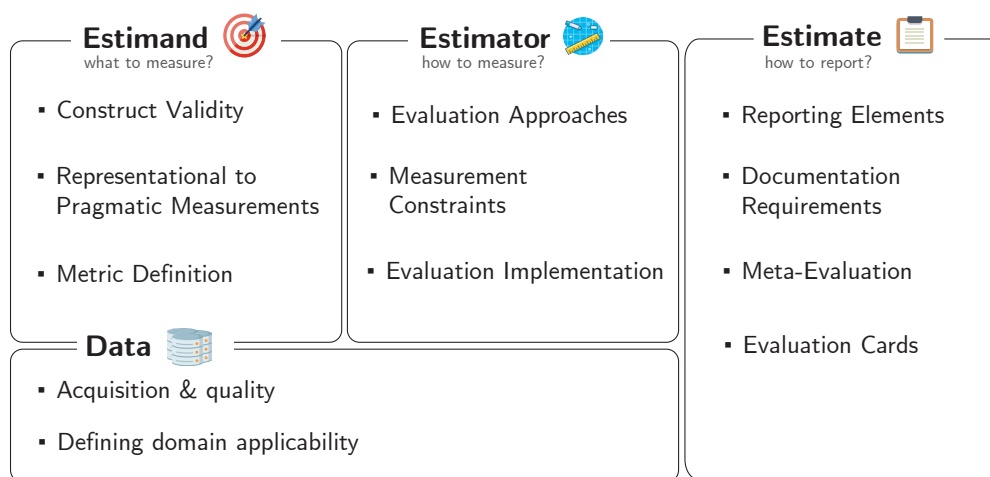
Estimand
what to measure?

- Construct Validity
- Representational to Pragmatic Measurements
- Metric Definition

Estimator
how to measure?

- Evaluation Approaches
- Measurement Constraints
- Evaluation Implementation

Estimate
how to report?

- Reporting Elements
- Documentation Requirements
- Meta-Evaluation
- Evaluation Cards

Data

- Acquisition & quality
- Defining domain applicability